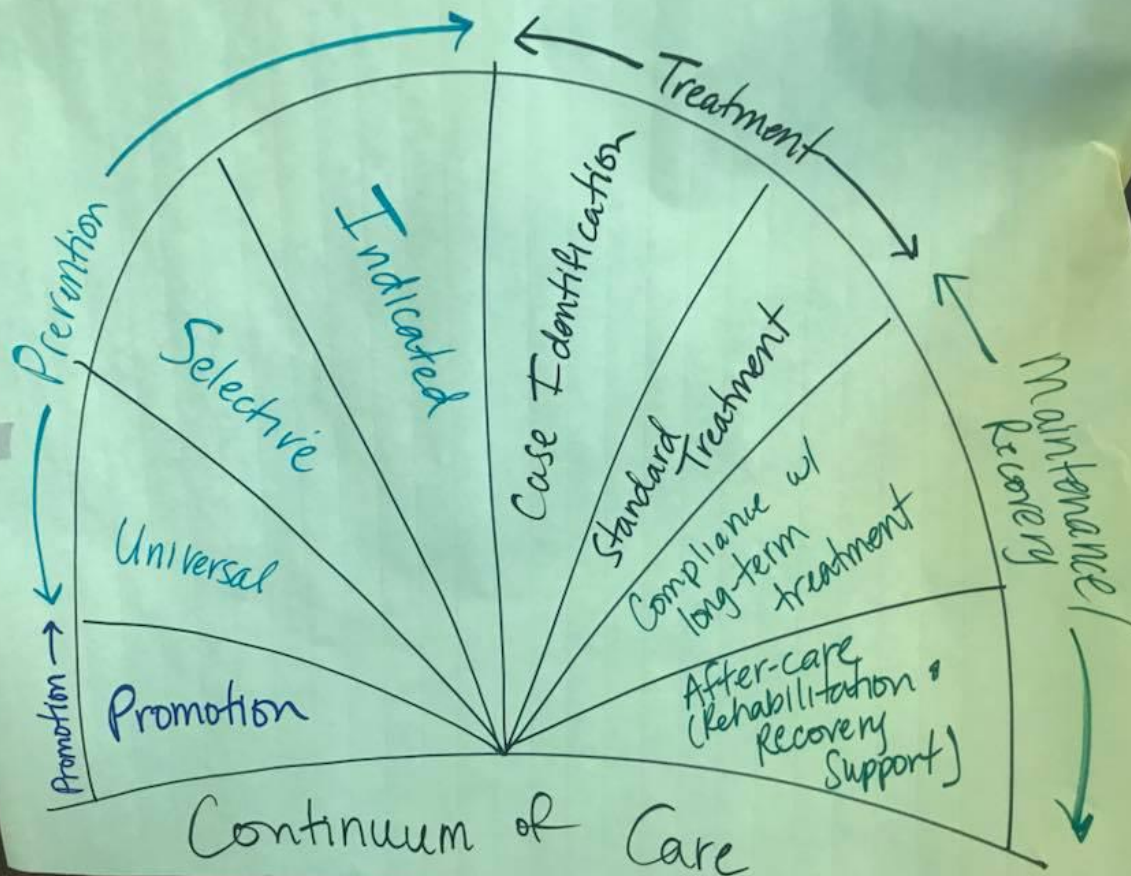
Prevention

Treatment

Maintenance/ Recovery

Promotion

Promotion

Universal

Selective

Indicated

Case Identification

Standard Treatment

Compliance w/ long-term treatment

After-care (Rehabilitation & Recovery Support)

Continuum of Care